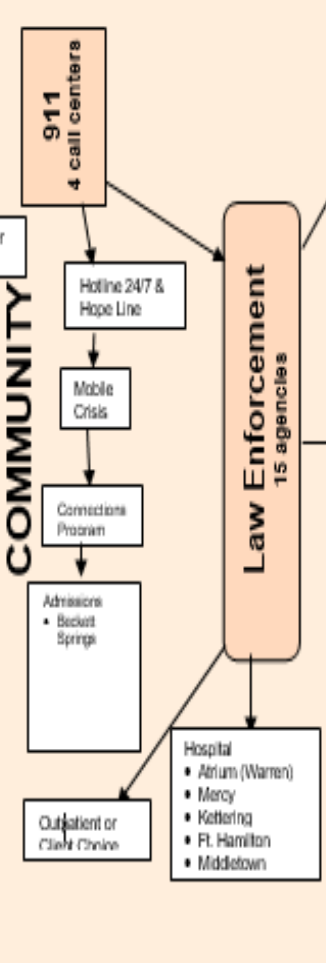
911
4 call centers

r

COMMUNITY

Hotline 24/7 & Hope Line

Mobile Crisis

Connections Program

Admissions
• Beckett Springs

Law Enforcement
15 agencies

Hospital
• Atrium (Warren)
• Mercy
• Kettering
• Ft. Hamilton
• Middletown

Outpatient or Client Choice